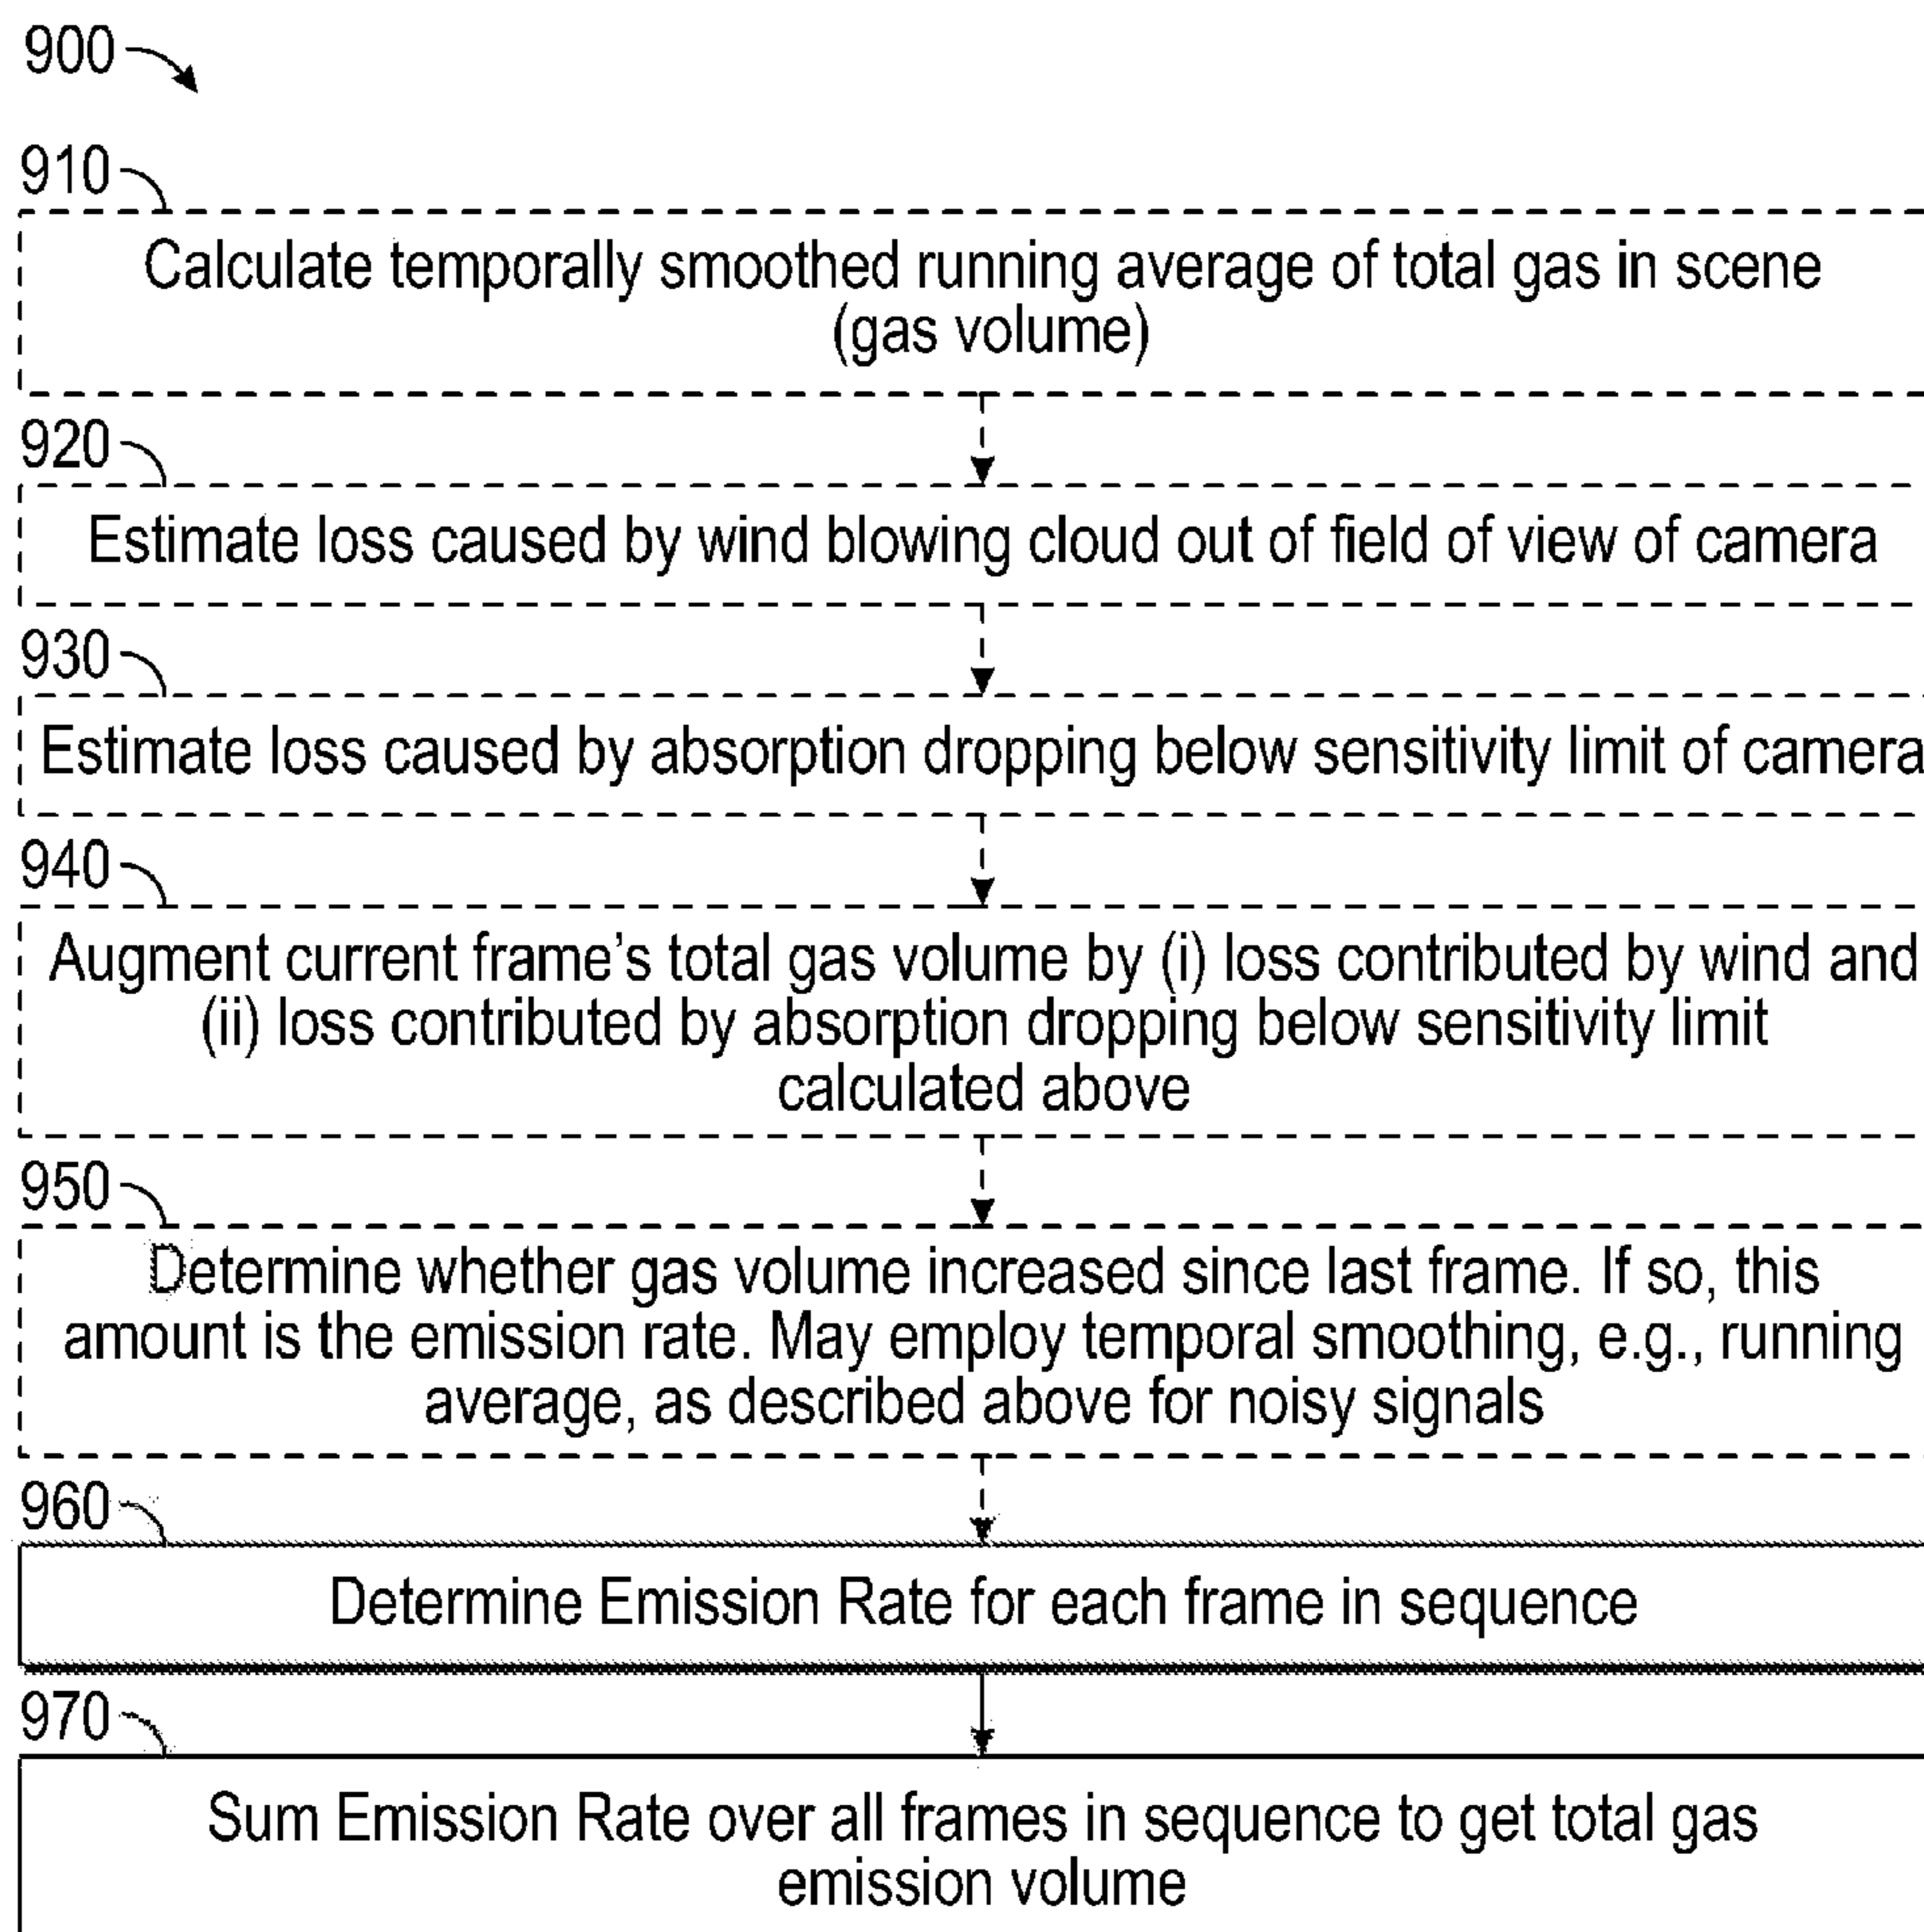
900

910

Calculate temporally smoothed running average of total gas in scene (gas volume)

920

Estimate loss caused by wind blowing cloud out of field of view of camera

930

Estimate loss caused by absorption dropping below sensitivity limit of camera

940

Augment current frame's total gas volume by (i) loss contributed by wind and (ii) loss contributed by absorption dropping below sensitivity limit calculated above

950

Determine whether gas volume increased since last frame. If so, this amount is the emission rate. May employ temporal smoothing, e.g., running average, as described above for noisy signals

960

Determine Emission Rate for each frame in sequence

970

Sum Emission Rate over all frames in sequence to get total gas emission volume